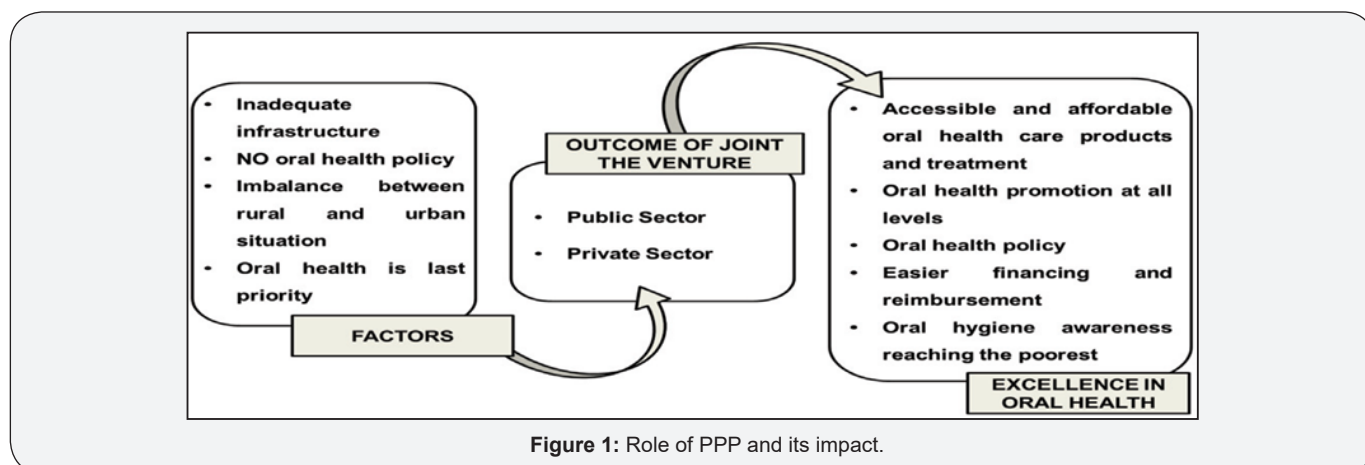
- Inadequate infrastructure
- NO oral health policy
- Imbalance between rural and urban situation
- Oral health is last priority

FACTORS

OUTCOME OF JOINT THE VENTURE

- Public Sector
- Private Sector

- Accessible and affordable oral health care products and treatment
- Oral health promotion at all levels
- Oral health policy
- Easier financing and reimbursement
- Oral hygiene awareness reaching the poorest

EXCELLENCE IN ORAL HEALTH

**Figure 1:** Role of PPP and its impact.